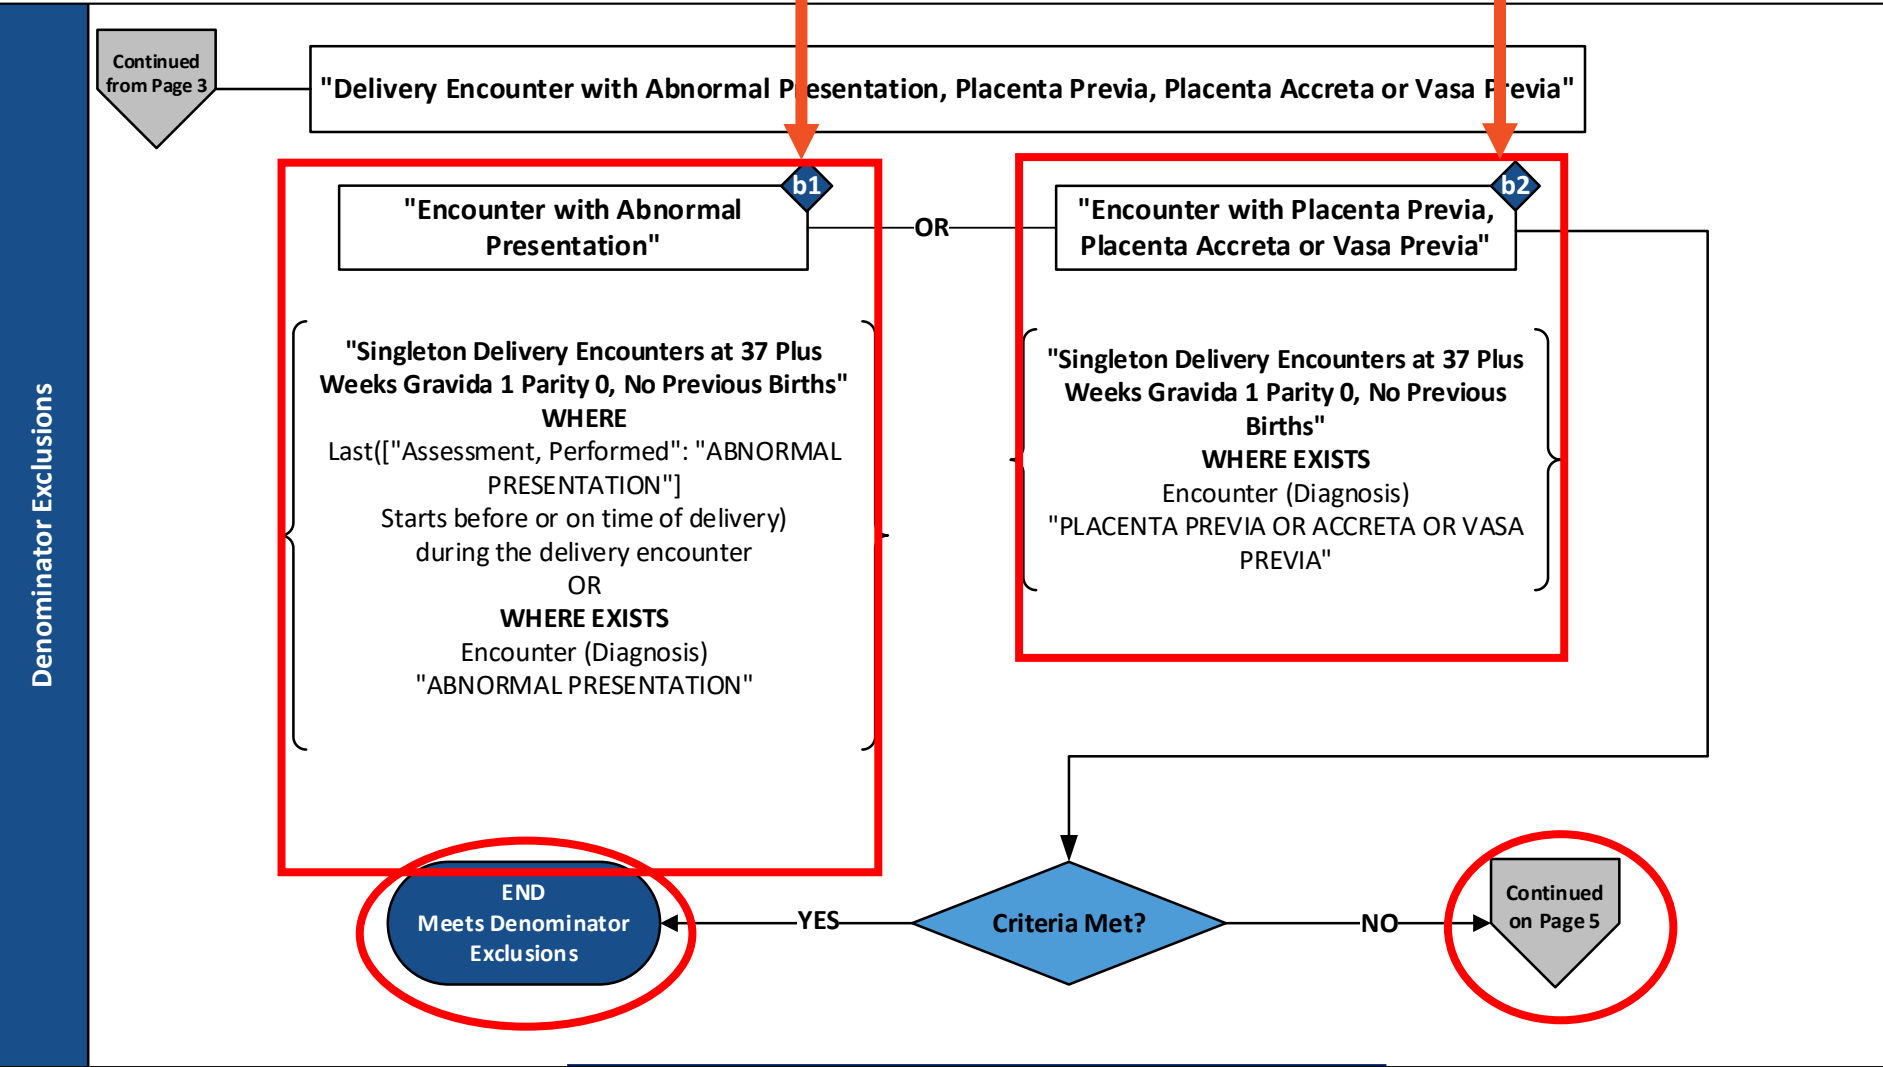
Denominator Exclusions

Continued from Page 3

"Delivery Encounter with Abnormal P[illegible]esentation, Placenta Previa, Placenta Accreta or Vasa P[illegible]evia"

b1

"Encounter with Abnormal Presentation"

OR

b2

"Encounter with Placenta Previa, Placenta Accreta or Vasa Previa"

"Singleton Delivery Encounters at 37 Plus Weeks Gravida 1 Parity 0, No Previous Births"
WHERE
Last(["Assessment, Performed": "ABNORMAL PRESENTATION"]
Starts before or on time of delivery)
during the delivery encounter
OR
WHERE EXISTS
Encounter (Diagnosis)
"ABNORMAL PRESENTATION"

"Singleton Delivery Encounters at 37 Plus Weeks Gravida 1 Parity 0, No Previous Births"
WHERE EXISTS
Encounter (Diagnosis)
"PLACENTA PREVIA OR ACCRETA OR VASA PREVIA"

END
Meets Denominator Exclusions

YES

Criteria Met?

NO

Continued on Page 5